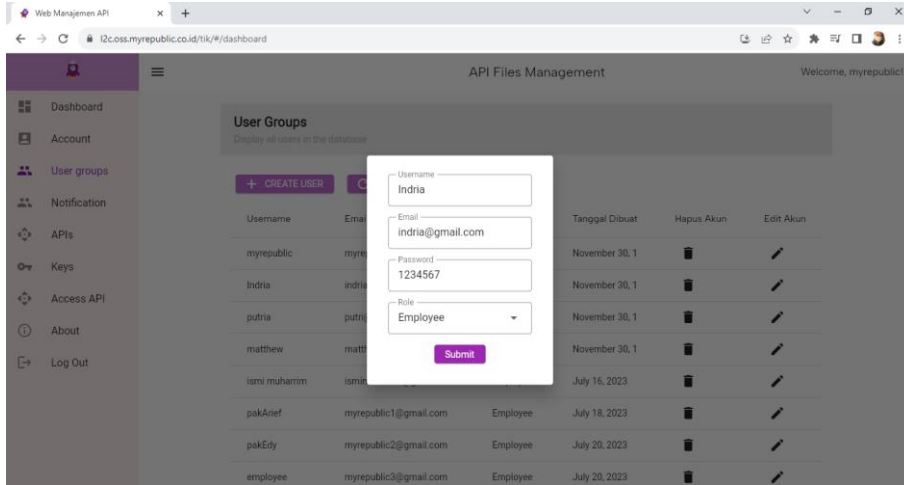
Web Manajemen API × +

l2c.oss.myrepublic.co.id/tik/#/dashboard

API Files Management

Welcome, myrepublic!

Dashboard
Account
User groups
Notification
APIs
Keys
Access API
About
Log Out

User Groups
Display all users in the database

+ CREATE USER

| Username | Emai | | Tanggal Dibuat | Hapus Akun | Edit Akun |
|---|---|---|---|---|---|
| myrepublic | myre | | November 30, 1 | | |
| Indria | indri | | November 30, 1 | | |
| putria | putri | | November 30, 1 | | |
| matthew | matt | | November 30, 1 | | |
| ismi muharrim | ismi | | July 16, 2023 | | |
| pakArief | myrepublic1@gmail.com | Employee | July 18, 2023 | | |
| pakEdy | myrepublic2@gmail.com | Employee | July 20, 2023 | | |
| employee | myrepublic3@gmail.com | Employee | July 20, 2023 | | |

Username
Indria

Email
indria@gmail.com

Password
1234567

Role
Employee

Submit